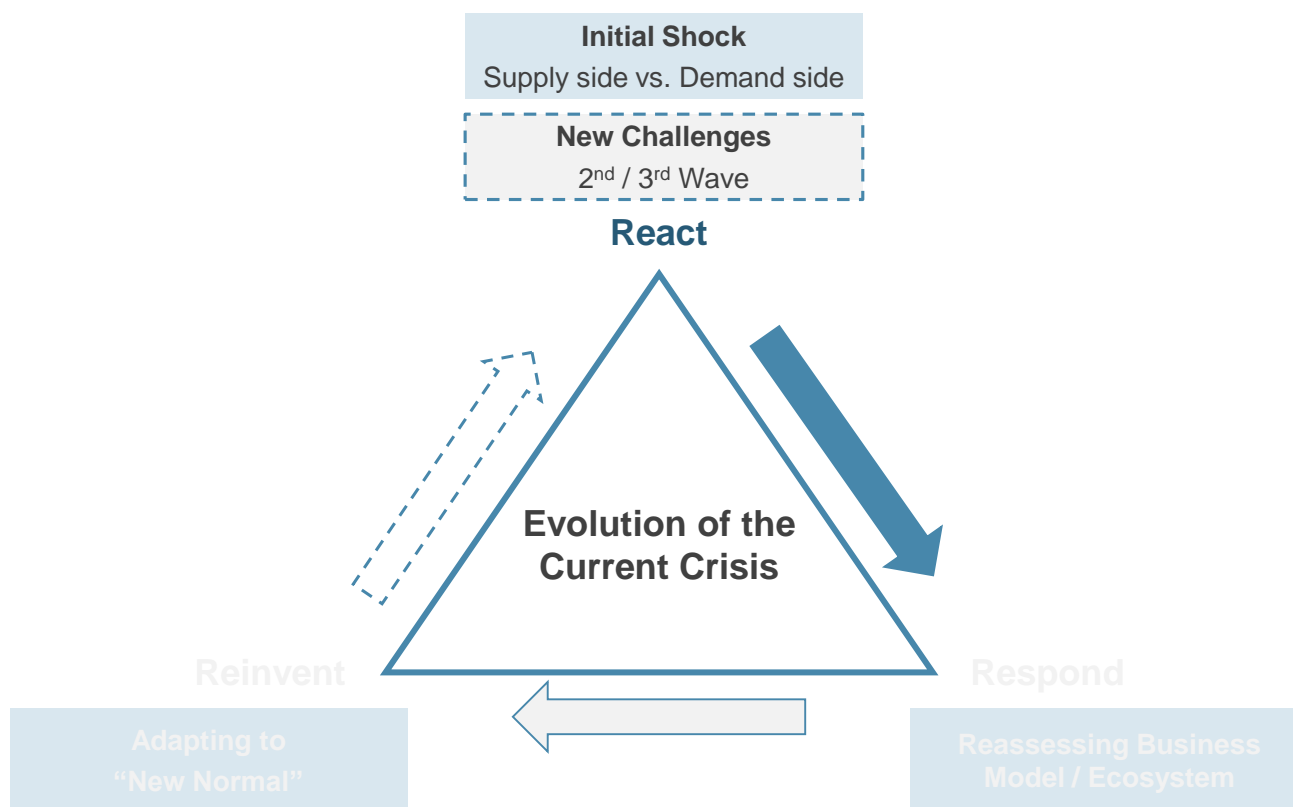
Initial Shock
Supply side vs. Demand side

New Challenges
$2^{nd}$ / $3^{rd}$ Wave

React

Evolution of the Current Crisis

Reinvent

Adapting to "New Normal"

Respond

Reassessing Business Model / Ecosystem